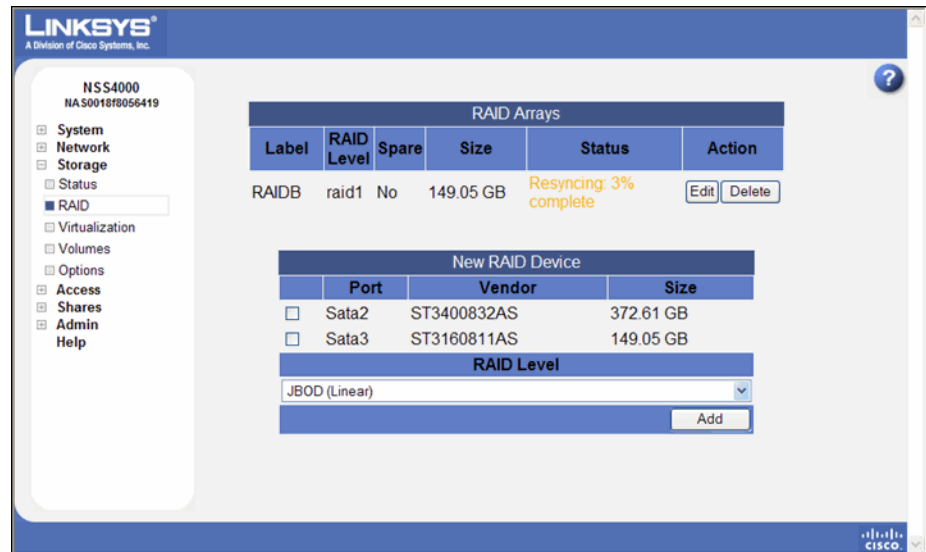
LINKSYS®
A Division of Cisco Systems, Inc.

NSS4000
NAS0018f8056419

⊞ System
⊞ Network
⊟ Storage
Status
RAID
Virtualization
Volumes
Options
⊞ Access
⊞ Shares
⊞ Admin
Help

?

RAID Arrays

| Label | RAID Level | Spare | Size | Status | Action |
|---|---|---|---|---|---|
| RAIDB | raid1 | No | 149.05 GB | Resyncing: 3% complete | Edit Delete |

New RAID Device

| | Port | Vendor | Size |
|---|---|---|---|
| ☐ | Sata2 | ST3400832AS | 372.61 GB |
| ☐ | Sata3 | ST3160811AS | 149.05 GB |

RAID Level

JBOD (Linear)

Add

cisco.